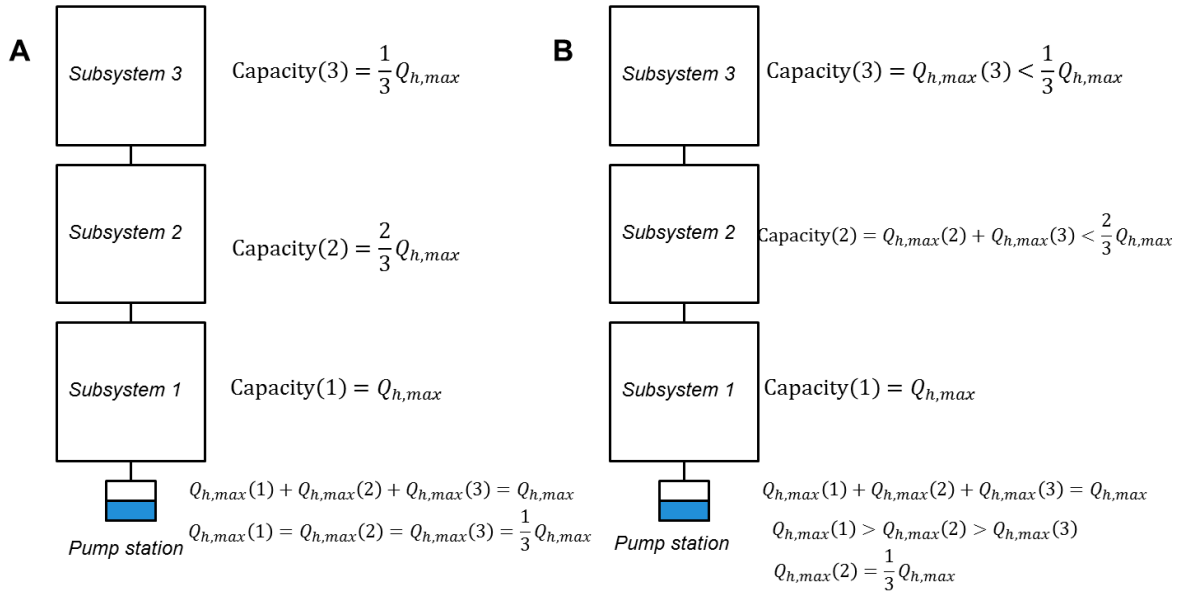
A

Subsystem 3

$\text{Capacity}(3) = \frac{1}{3}Q_{h,max}$

Subsystem 2

$\text{Capacity}(2) = \frac{2}{3}Q_{h,max}$

Subsystem 1

$\text{Capacity}(1) = Q_{h,max}$

Pump station

$Q_{h,max}(1) + Q_{h,max}(2) + Q_{h,max}(3) = Q_{h,max}$

$Q_{h,max}(1) = Q_{h,max}(2) = Q_{h,max}(3) = \frac{1}{3}Q_{h,max}$

B

Subsystem 3

$\text{Capacity}(3) = Q_{h,max}(3) < \frac{1}{3}Q_{h,max}$

Subsystem 2

$\text{Capacity}(2) = Q_{h,max}(2) + Q_{h,max}(3) < \frac{2}{3}Q_{h,max}$

Subsystem 1

$\text{Capacity}(1) = Q_{h,max}$

Pump station

$Q_{h,max}(1) + Q_{h,max}(2) + Q_{h,max}(3) = Q_{h,max}$

$Q_{h,max}(1) > Q_{h,max}(2) > Q_{h,max}(3)$

$Q_{h,max}(2) = \frac{1}{3}Q_{h,max}$